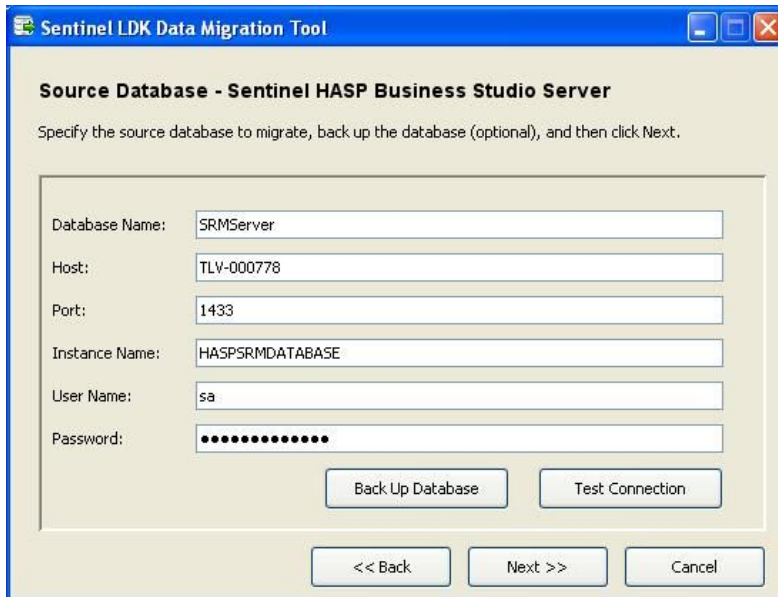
Sentinel LDK Data Migration Tool

Source Database - Sentinel HASP Business Studio Server

Specify the source database to migrate, back up the database (optional), and then click Next.

Database Name: SRMServer

Host: TLV-000778

Port: 1433

Instance Name: HASPSRMDATABASE

User Name: sa

Password: •••••••••••••

Back Up Database

Test Connection

<< Back

Next >>

Cancel